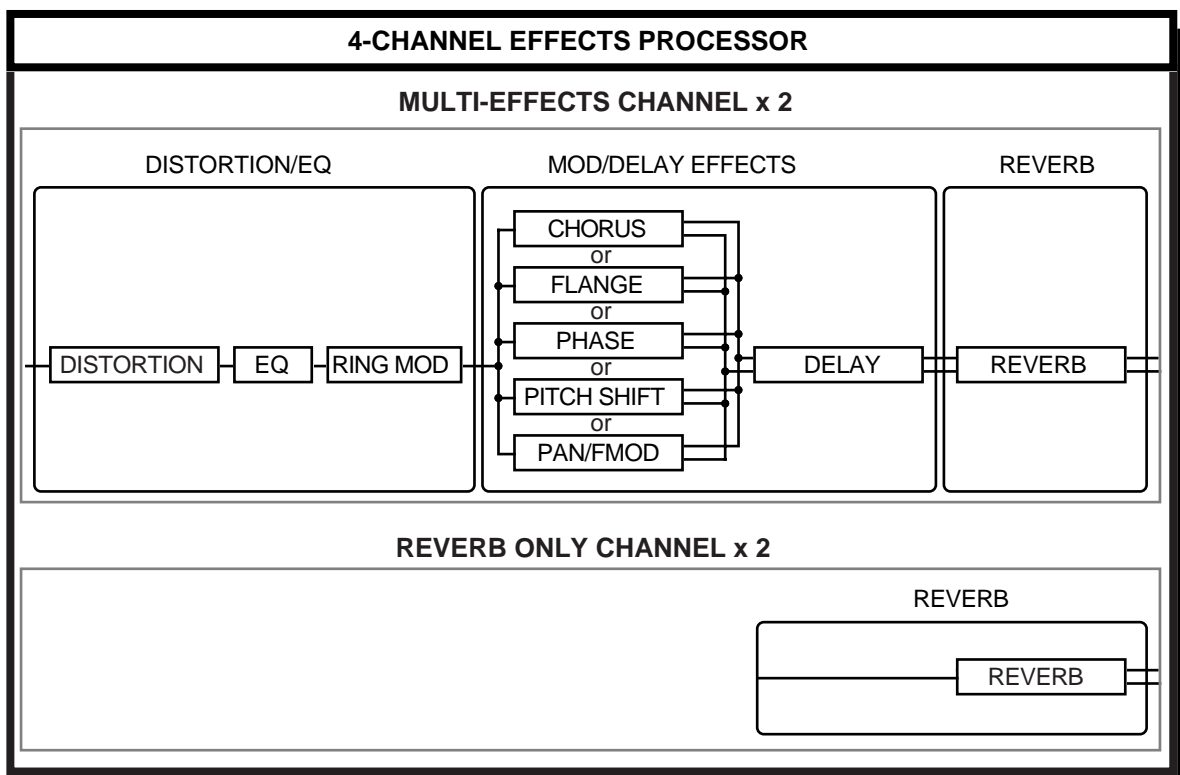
4-CHANNEL EFFECTS PROCESSOR

MULTI-EFFECTS CHANNEL x 2

DISTORTION/EQ

MOD/DELAY EFFECTS

REVERB

DISTORTION

EQ

RING MOD

CHORUS
or
FLANGE
or
PHASE
or
PITCH SHIFT
or
PAN/FMOD

DELAY

REVERB

REVERB ONLY CHANNEL x 2

REVERB

REVERB